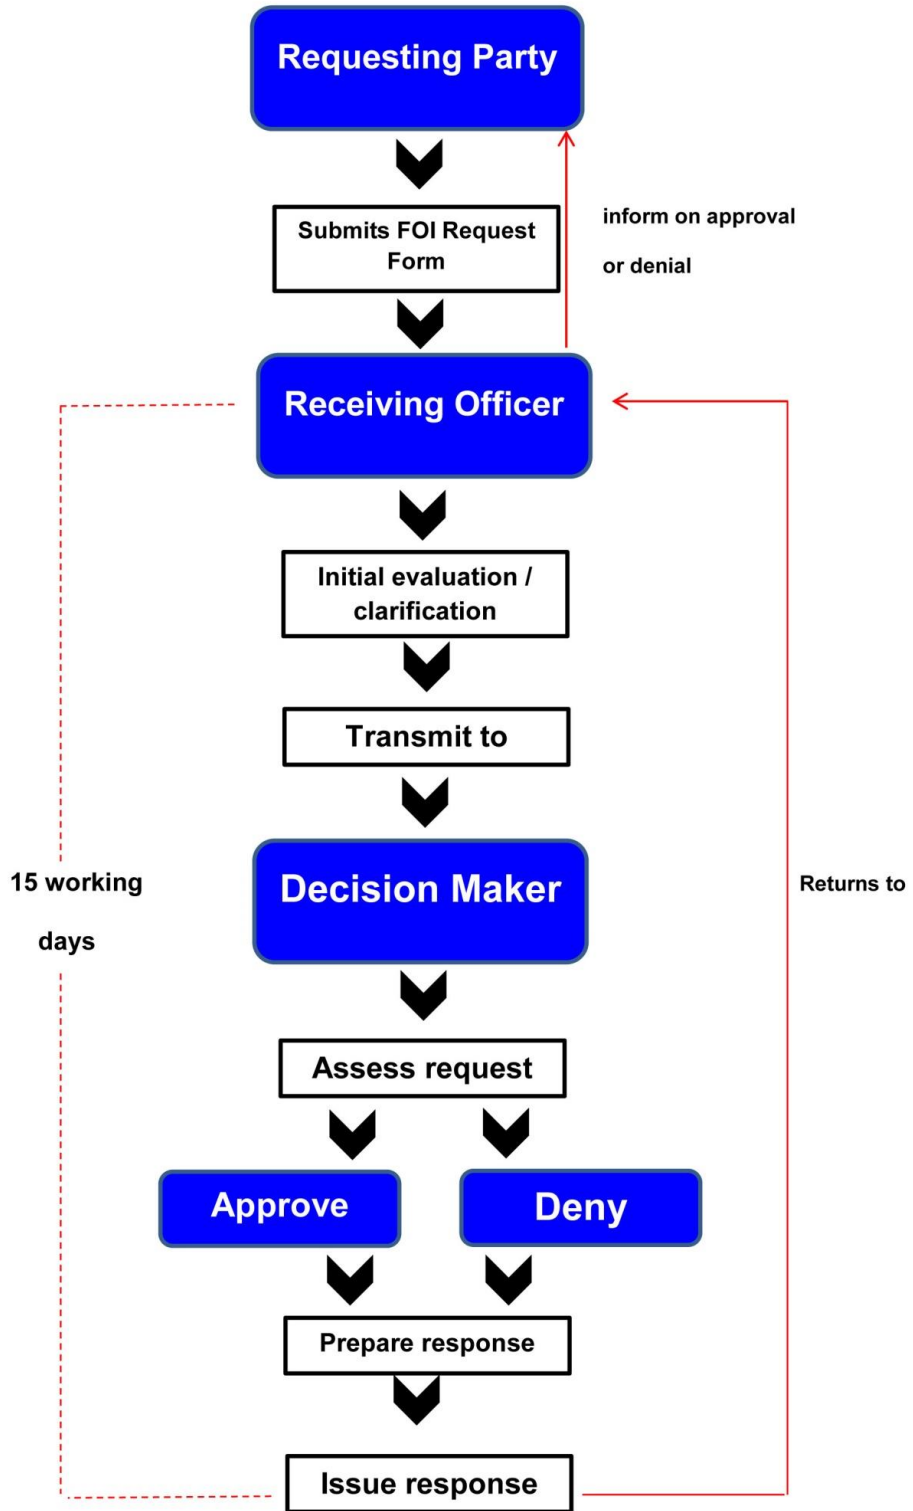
Requesting Party

Submits FOI Request Form

inform on approval or denial

Receiving Officer

Initial evaluation / clarification

Transmit to

15 working days

Decision Maker

Returns to

Assess request

Approve

Deny

Prepare response

Issue response